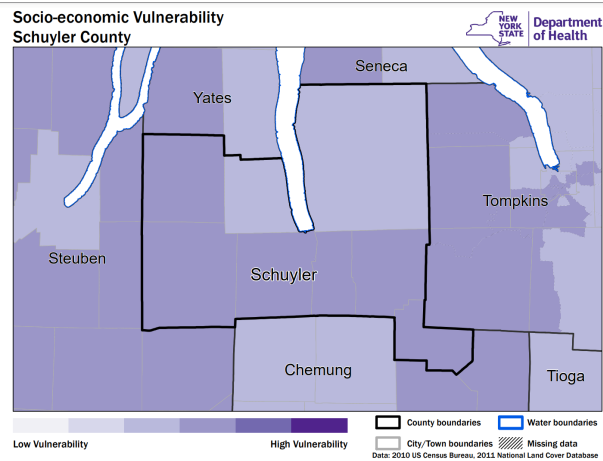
Socio-economic Vulnerability
Schuyler County

NEW YORK STATE Department of Health

Yates
Seneca
Tompkins
Steuben
Schuyler
Chemung
Tioga

Low Vulnerability
High Vulnerability

County boundaries
Water boundaries
City/Town boundaries
Missing data

Data: 2010 US Census Bureau, 2011 National Land Cover Database